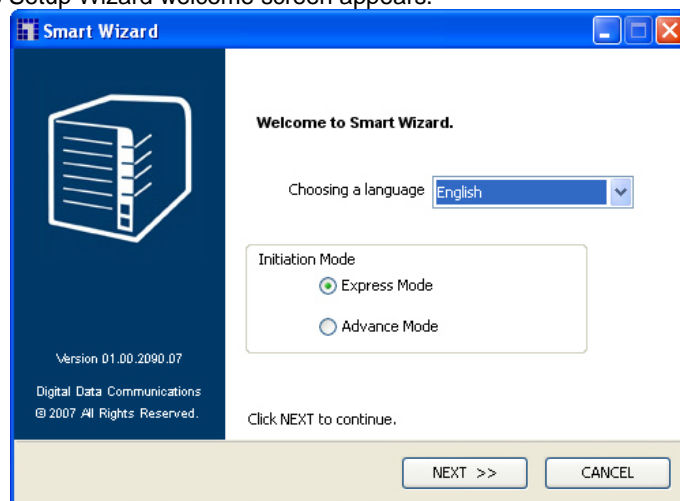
Setup Wizard welcome screen appears.

Smart Wizard

Welcome to Smart Wizard.

Choosing a language English

Initiation Mode

Express Mode

Advance Mode

Version 01.00.2090.07

Digital Data Communications
© 2007 All Rights Reserved.

Click NEXT to continue.

NEXT >>

CANCEL